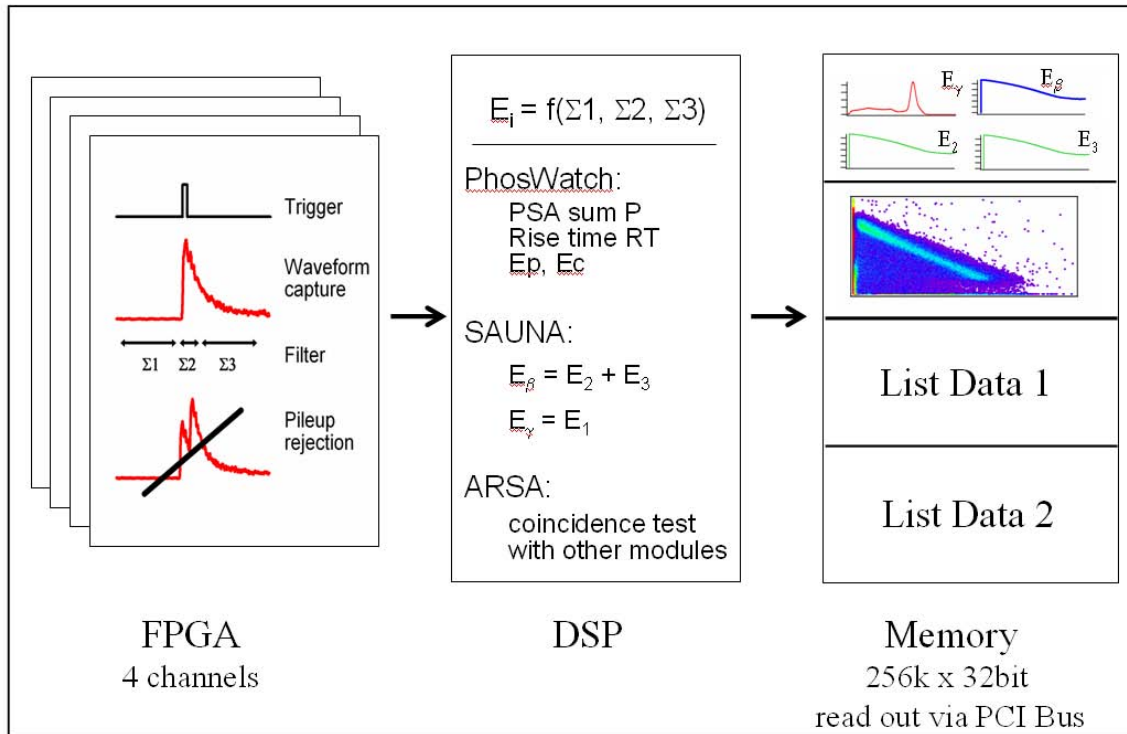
Trigger

Waveform capture

$\Sigma1$ $\Sigma2$ $\Sigma3$

Filter

Pileup rejection

$E_i = f(\Sigma1, \Sigma2, \Sigma3)$

PhosWatch:
PSA sum P
Rise time RT
Ep, Ec

SAUNA:
$E_\beta = E_2 + E_3$
$E_\gamma = E_1$

ARSA:
coincidence test with other modules

$E_\gamma$ $E_\beta$
$E_2$ $E_3$

List Data 1

List Data 2

FPGA
4 channels

DSP

Memory
256k x 32bit
read out via PCI Bus